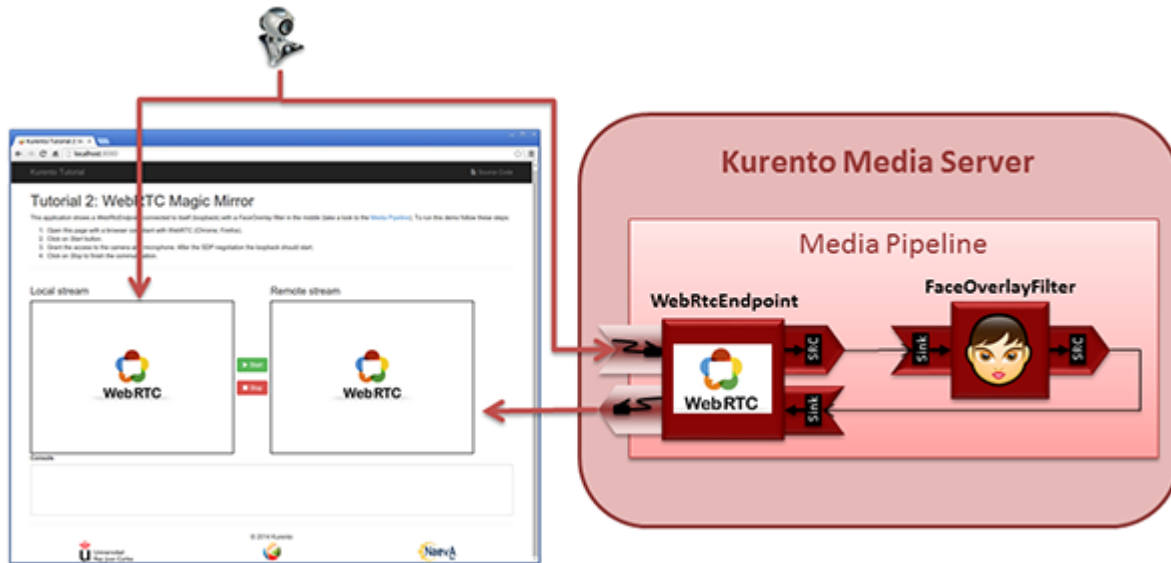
Kurento Tutorial

Tutorial 2: WebRTC Magic Mirror

This application shows a WebRtcEndpoint connected to itself (loopback) with a FaceOverlay filter in the middle (take a look to the Media Pipeline). To run this demo follow these steps:

1. Open this page with a browser compliant with WebRTC (Chrome, Firefox).
2. Click on Start button.
3. Grant the access to the camera and microphone. After the SDP negotiation the loopback should start.
4. Click on Stop to finish the communication.

Local stream

Remote stream

WebRTC

Start

Stop

WebRTC

Console

© 2014 Kurento

Universidad Rey Juan Carlos

NaevA

Kurento Media Server

Media Pipeline

WebRtcEndpoint

FaceOverlayFilter

WebRTC

SRC

Sink

Sink

SRC